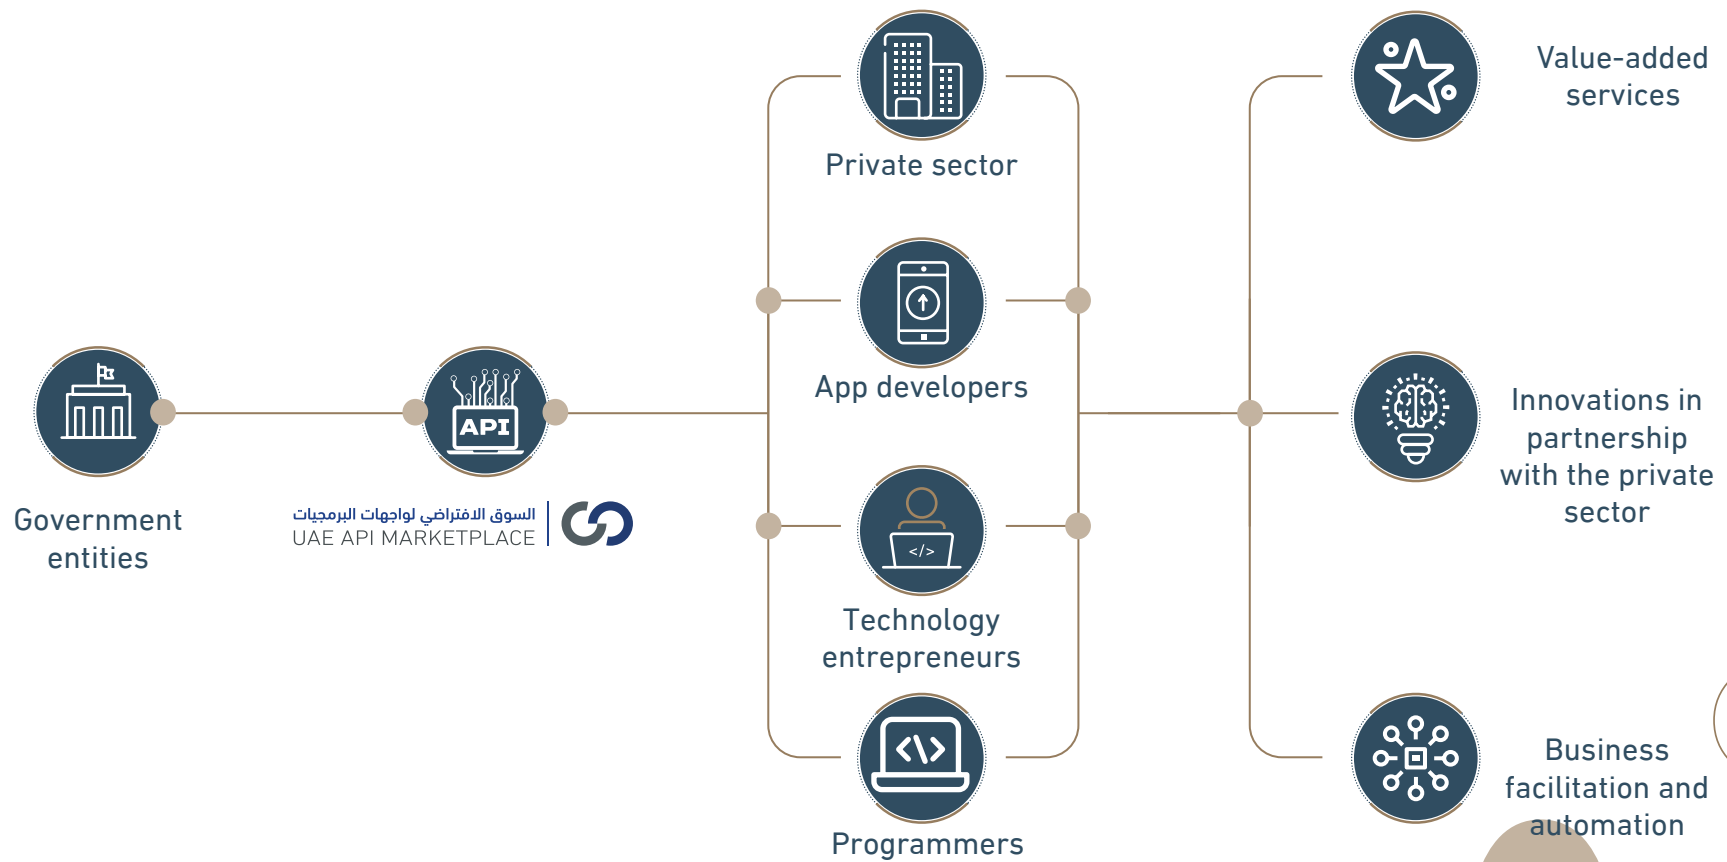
Government entities

API

السوق الافتراضي لواجهات البرمجيات
UAE API MARKETPLACE

Private sector

App developers

Technology entrepreneurs

</>

Programmers

Value-added services

Innovations in partnership with the private sector

Business facilitation and automation